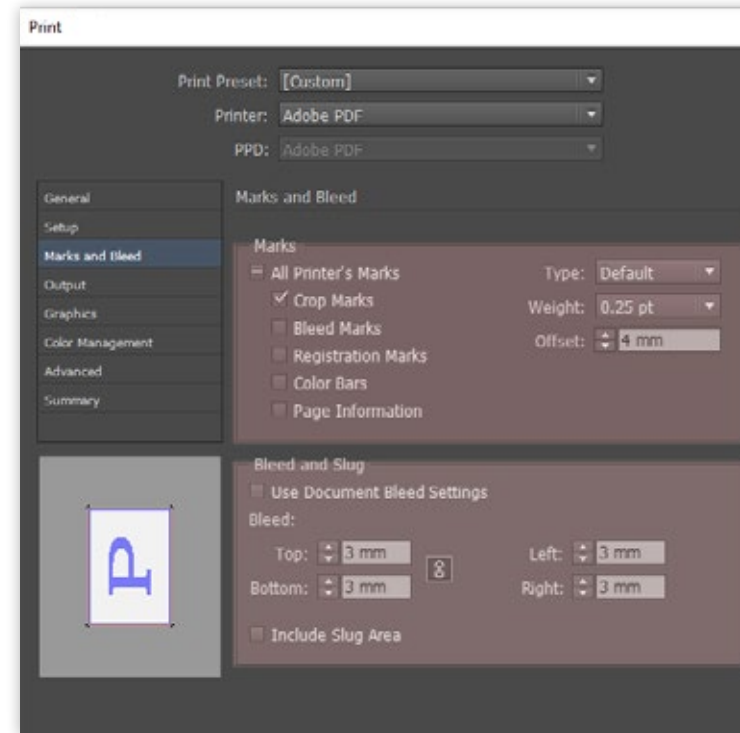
Print

Print Preset: [Custom]
Printer: Adobe PDF
PPD: Adobe PDF

General
Setup
Marks and Bleed
Output
Graphics
Color Management
Advanced
Summary

Marks and Bleed

Marks
All Printer's Marks
Crop Marks
Bleed Marks
Registration Marks
Color Bars
Page Information
Type: Default
Weight: 0.25 pt
Offset: 4 mm

Bleed and Slug
Use Document Bleed Settings
Bleed:
Top: 3 mm
Bottom: 3 mm
Left: 3 mm
Right: 3 mm
Include Slug Area